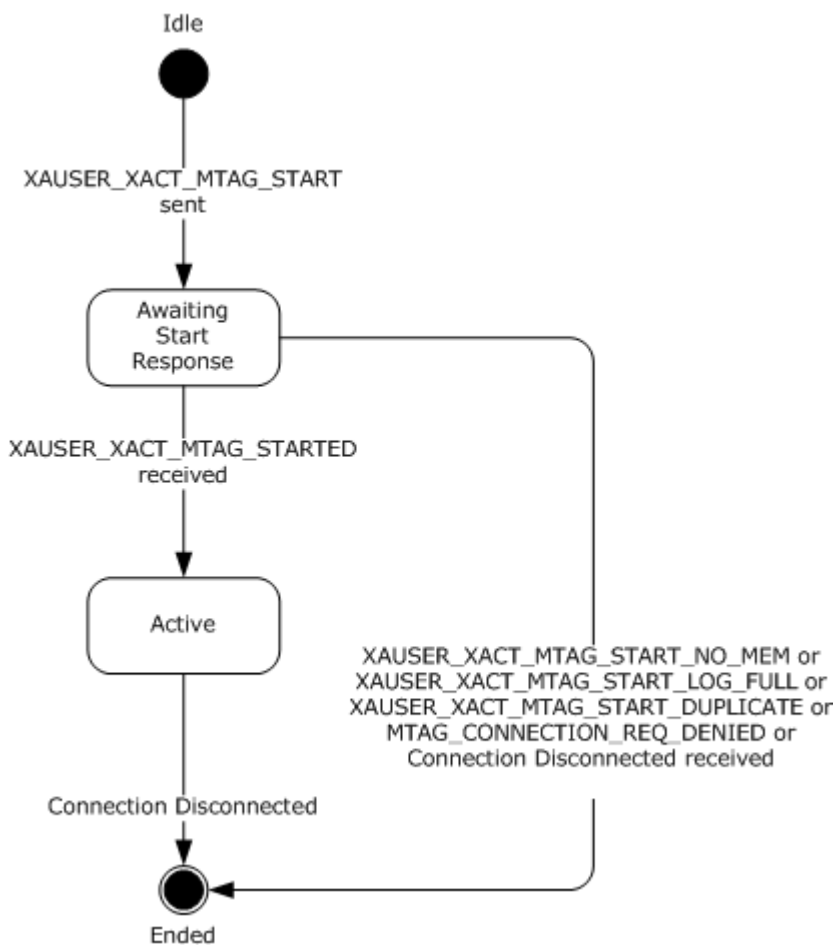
Idle

XAUSER_XACT_MTAG_START sent

Awaiting Start Response

XAUSER_XACT_MTAG_STARTED received

Active

XAUSER_XACT_MTAG_START_NO_MEM or XAUSER_XACT_MTAG_START_LOG_FULL or XAUSER_XACT_MTAG_START_DUPLICATE or MTAG_CONNECTION_REQ_DENIED or Connection Disconnected received

Connection Disconnected

Ended